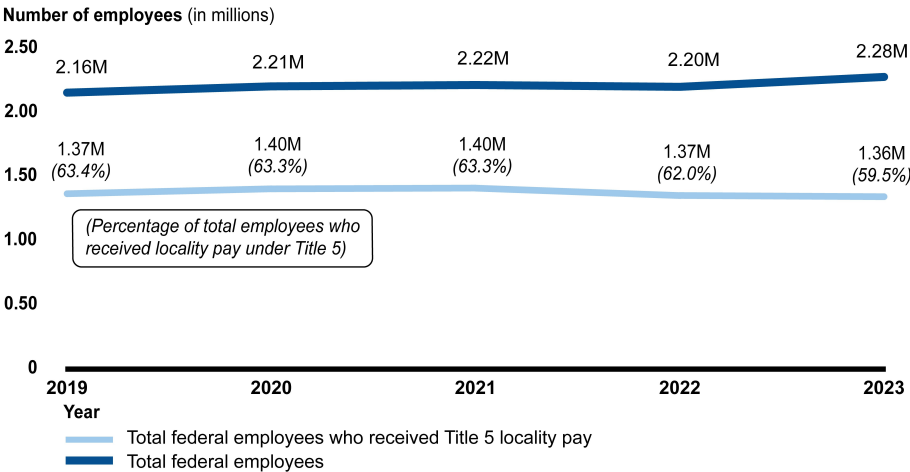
Number of employees (in millions)

2.50
2.00
1.50
1.00
0.50
0

2.16M
2.21M
2.22M
2.20M
2.28M

1.37M (63.4%)
1.40M (63.3%)
1.40M (63.3%)
1.37M (62.0%)
1.36M (59.5%)

(Percentage of total employees who received locality pay under Title 5)

2019
2020
2021
2022
2023

Year

Total federal employees who received Title 5 locality pay
Total federal employees